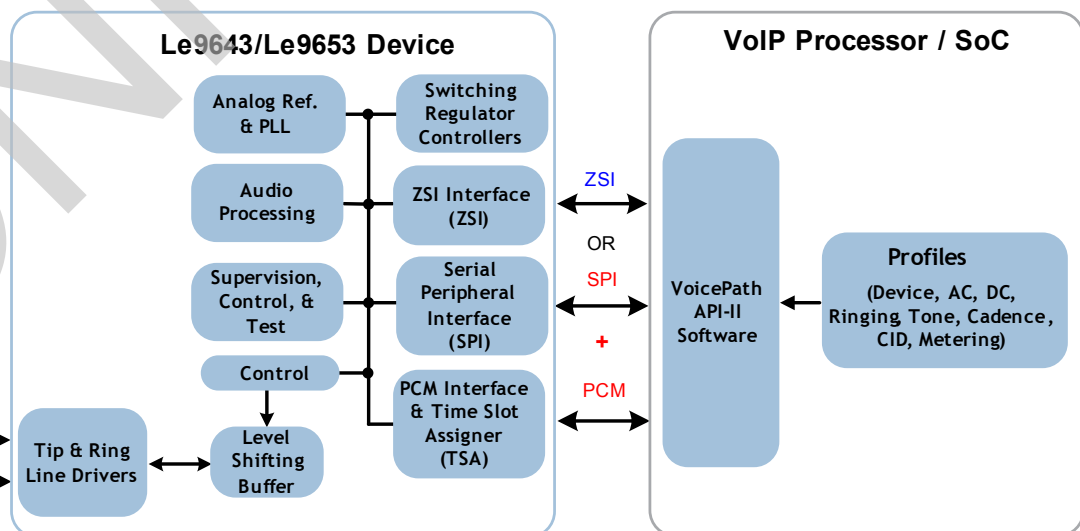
Le9643/Le9653 Device

Analog Ref. & PLL

Switching Regulator Controllers

Audio Processing

ZSI Interface (ZSI)

Supervision, Control, & Test

Serial Peripheral Interface (SPI)

Control

PCM Interface & Time Slot Assigner (TSA)

Tip & Ring Line Drivers

Level Shifting Buffer

ZSI

OR

SPI

+

PCM

VoIP Processor / SoC

VoicePath API-II Software

Profiles

(Device, AC, DC, Ringing Tone, Cadence, CID, Metering)